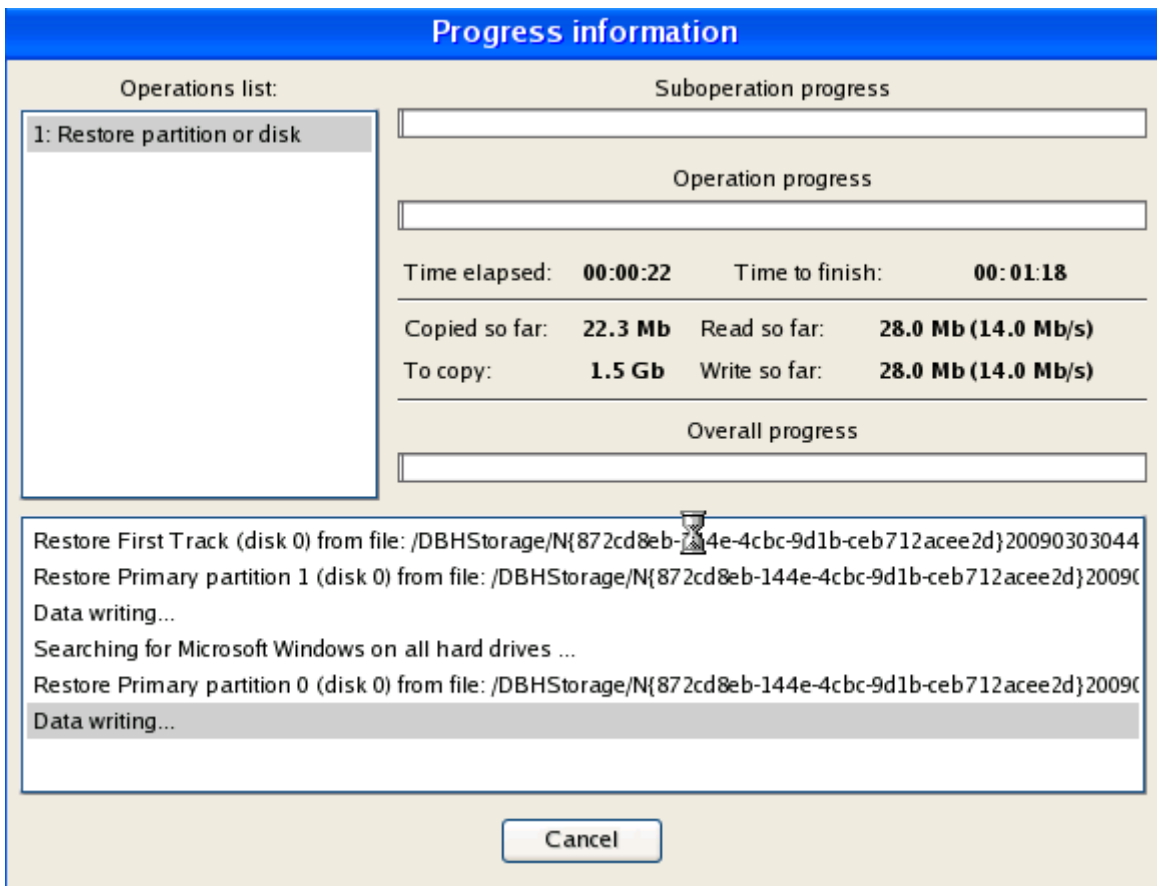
Progress information

Operations list:

1: Restore partition or disk

Suboperation progress

Operation progress

Time elapsed: 00:00:22 Time to finish: 00:01:18

Copied so far: 22.3 Mb Read so far: 28.0 Mb (14.0 Mb/s)

To copy: 1.5 Gb Write so far: 28.0 Mb (14.0 Mb/s)

Overall progress

Restore First Track (disk 0) from file: /DBHStorage/N{872cd8eb-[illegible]4e-4cbc-9d1b-ceb712acee2d}20090303044

Restore Primary partition 1 (disk 0) from file: /DBHStorage/N{872cd8eb-144e-4cbc-9d1b-ceb712acee2d}2009(

Data writing...

Searching for Microsoft Windows on all hard drives ...

Restore Primary partition 0 (disk 0) from file: /DBHStorage/N{872cd8eb-144e-4cbc-9d1b-ceb712acee2d}2009(

Data writing...

Cancel